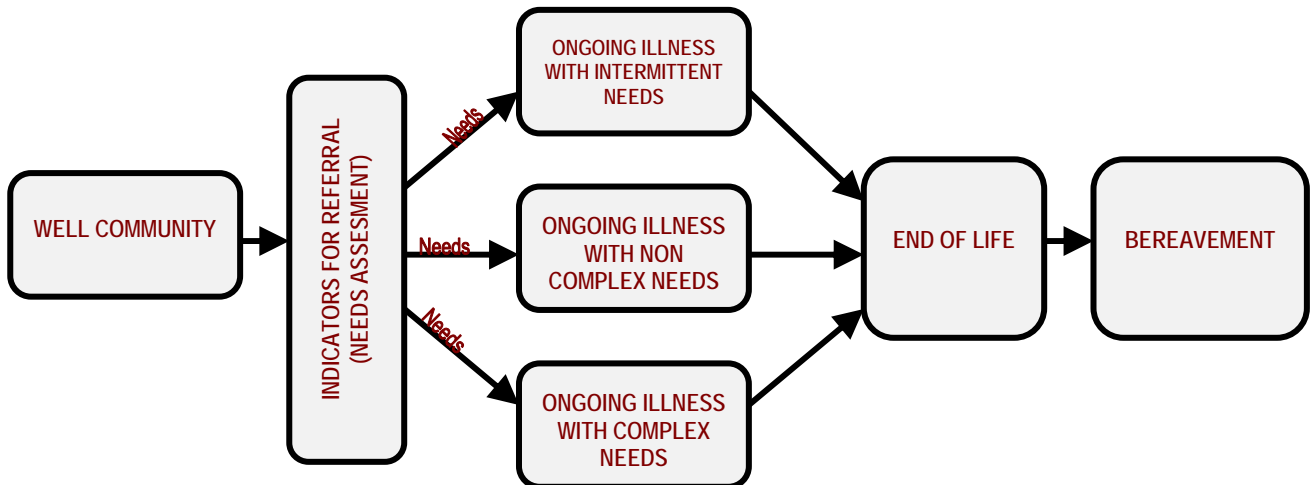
WELL COMMUNITY

INDICATORS FOR REFERRAL (NEEDS ASSESMENT)

Needs

ONGOING ILLNESS WITH INTERMITTENT NEEDS

Needs

ONGOING ILLNESS WITH NON COMPLEX NEEDS

Needs

ONGOING ILLNESS WITH COMPLEX NEEDS

END OF LIFE

BEREAVEMENT